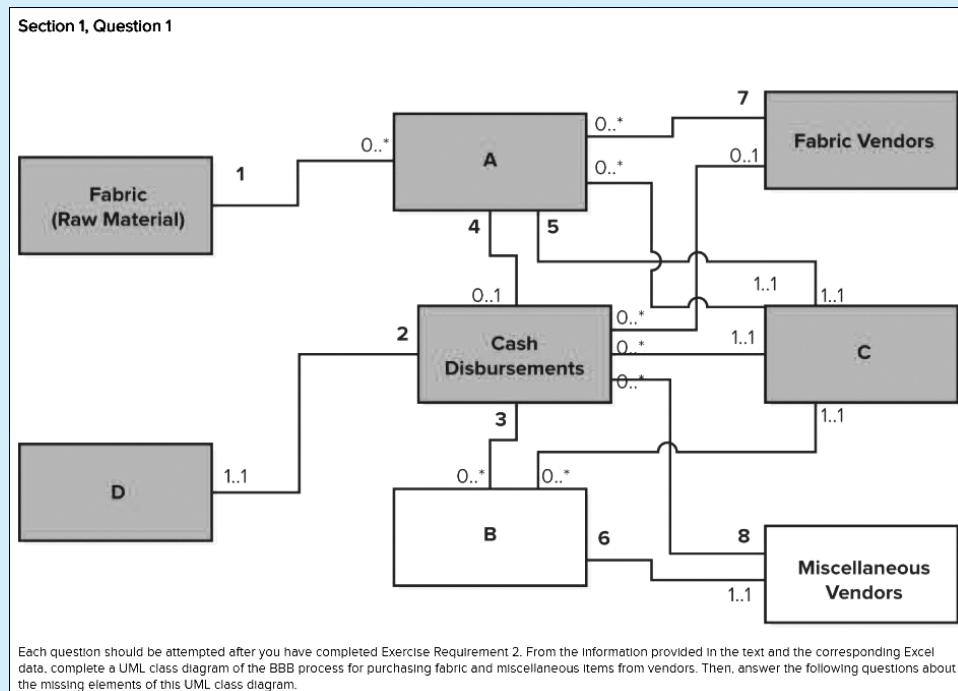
Section 1, Question 1

Fabric (Raw Material)

1

0..*

A

0..*

7

Fabric Vendors

0..*

0..1

4

5

0..1

1..1

1..1

2

Cash Disbursements

0..*

0..*

1..1

C

0..*

3

1..1

D

1..1

0..*

0..*

B

6

8

Miscellaneous Vendors

1..1

Each question should be attempted after you have completed Exercise Requirement 2. From the information provided in the text and the corresponding Excel data, complete a UML class diagram of the BBB process for purchasing fabric and miscellaneous items from vendors. Then, answer the following questions about the missing elements of this UML class diagram.